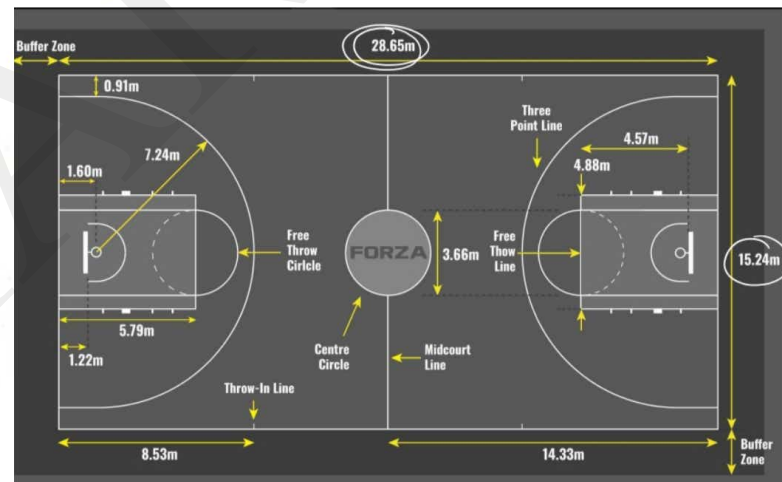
Buffer Zone

28.65m

0.91m

7.24m

1.60m

Free Throw Cirlcle

FORZA

3.66m

Free Thow Line

Three Point Line

4.57m

4.88m

15.24m

5.79m

1.22m

Centre Circle

Midcourt Line

Throw-In Line

8.53m

14.33m

Buffer Zone